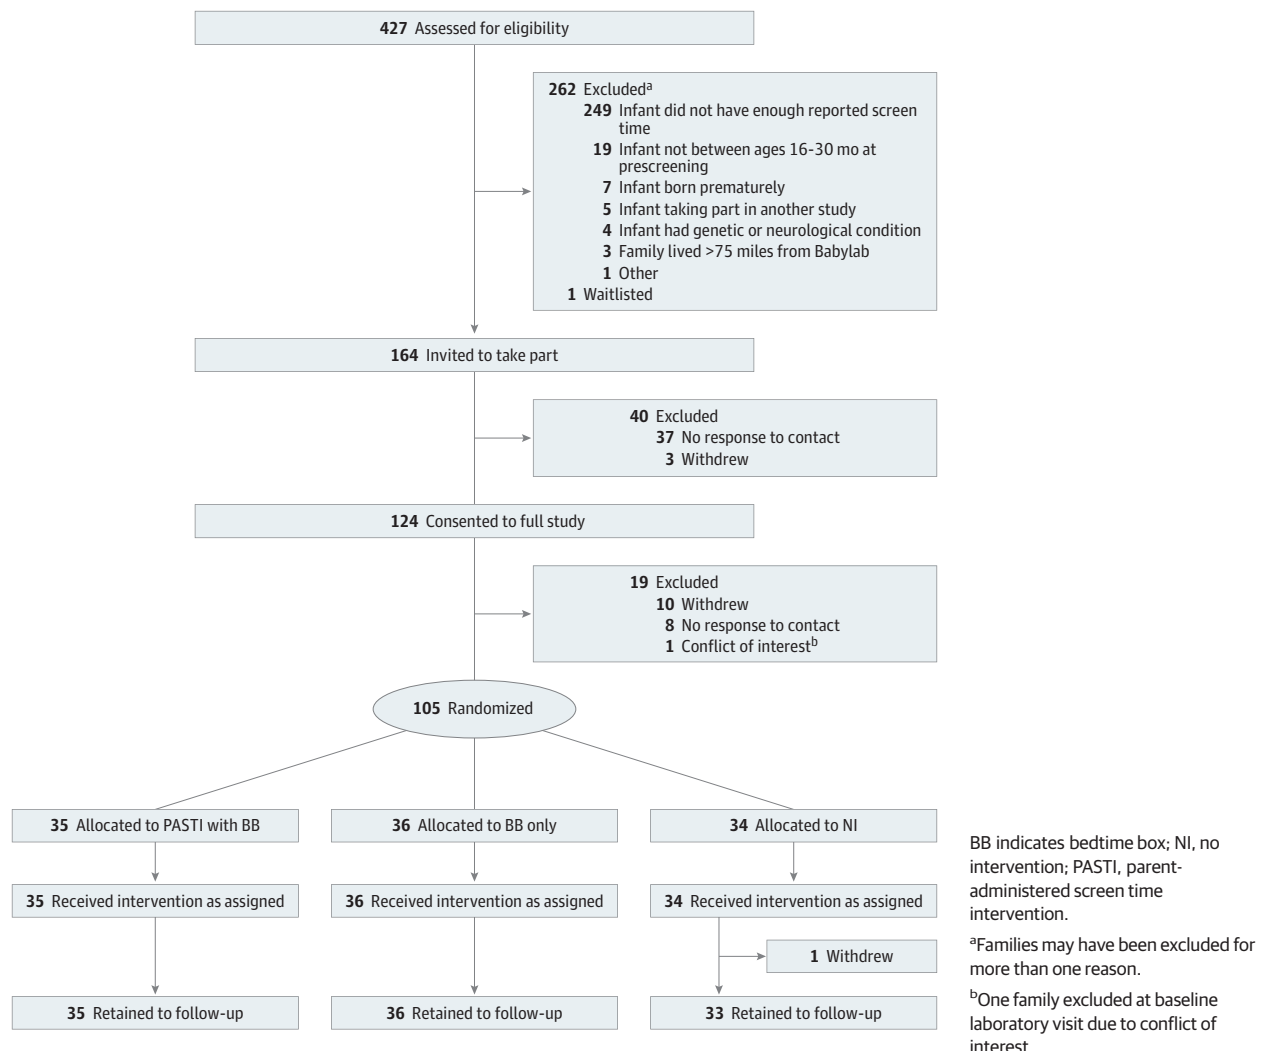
**427** Assessed for eligibility

**262** Excluded$^a$
**249** Infant did not have enough reported screen time
**19** Infant not between ages 16-30 mo at prescreening
**7** Infant born prematurely
**5** Infant taking part in another study
**4** Infant had genetic or neurological condition
**3** Family lived >75 miles from Babylab
**1** Other
**1** Waitlisted

**164** Invited to take part

**40** Excluded
**37** No response to contact
**3** Withdrew

**124** Consented to full study

**19** Excluded
**10** Withdrew
**8** No response to contact
**1** Conflict of interest$^b$

**105** Randomized

**35** Allocated to PASTI with BB

**36** Allocated to BB only

**34** Allocated to NI

**35** Received intervention as assigned

**36** Received intervention as assigned

**34** Received intervention as assigned

**1** Withdrew

**35** Retained to follow-up

**36** Retained to follow-up

**33** Retained to follow-up

BB indicates bedtime box; NI, no intervention; PASTI, parent-administered screen time intervention.

$^a$Families may have been excluded for more than one reason.

$^b$One family excluded at baseline laboratory visit due to conflict of interest.